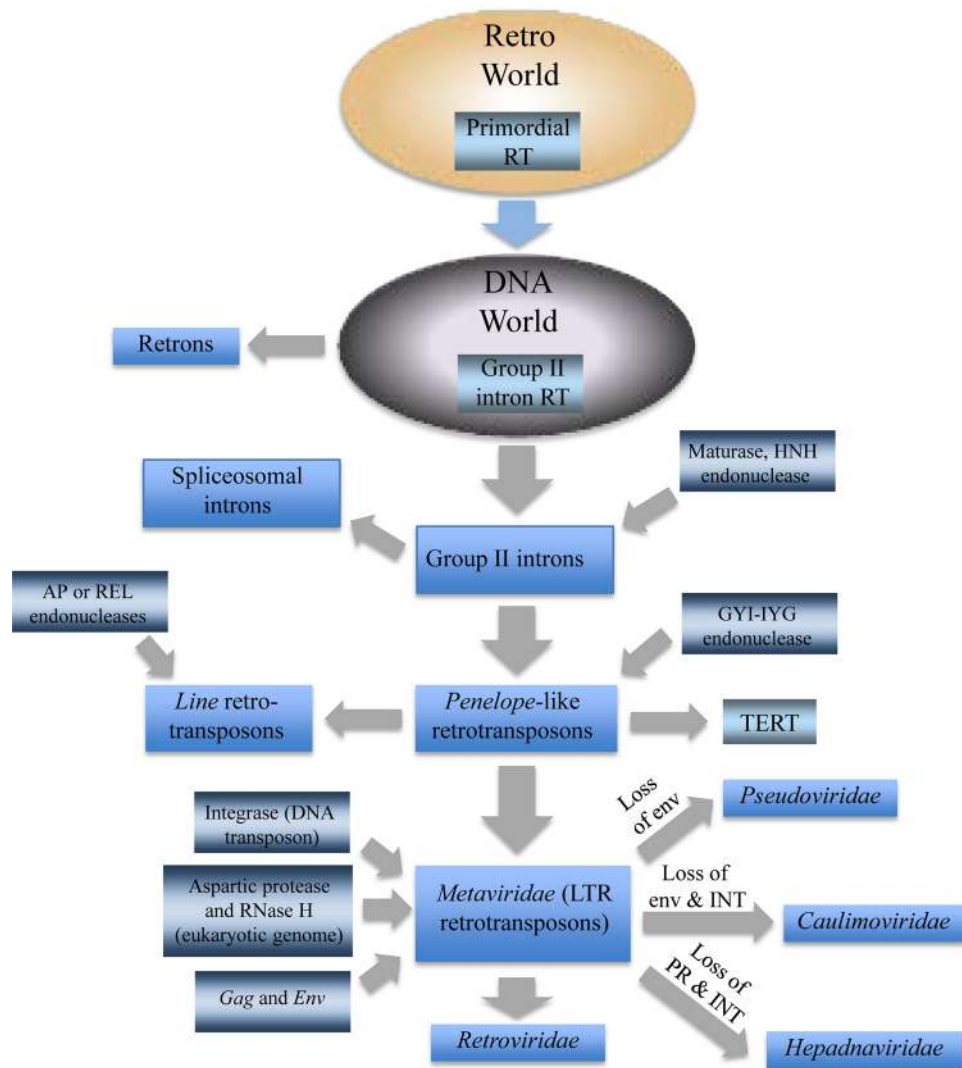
Retro World

Primordial RT

DNA World

Group II intron RT

Retrons

Maturase, HNH endonuclease

Spliceosomal introns

Group II introns

AP or REL endonucleases

GYI-IYG endonuclease

Line retrotransposons

Penelope-like retrotransposons

TERT

Integrase (DNA transposon)

Loss of env

Pseudoviridae

Aspartic protease and RNase H (eukaryotic genome)

Metaviridae (LTR retrotransposons)

Loss of env & INT

Caulimoviridae

Gag and Env

Loss of PR & INT

Retroviridae

Hepadnaviridae